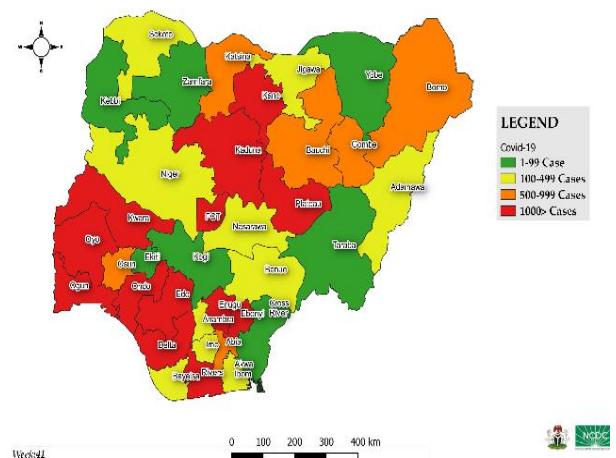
N
S
W
E

Sokoto
Katsina
Jigawa
Yobe
Borno
Zamfara
Kebbi
Kano
Kaduna
Bauchi
Gombe
Adamawa
Niger
Plateau
Kwara
FCT
Nasarawa
Taraba
Oyo
Osun
Ekiti
Kogi
Benue
Ogun
Ondo
Edo
Enugu
Ebonyi
Cross River
Anambra
Delta
Imo
Abia
Akwa Ibom
Bayelsa
Rivers

LEGEND
Covid-19
1-99 Case
100-499 Cases
500-999 Cases
1000> Cases

Week41
0 100 200 300 400 km
NCDC